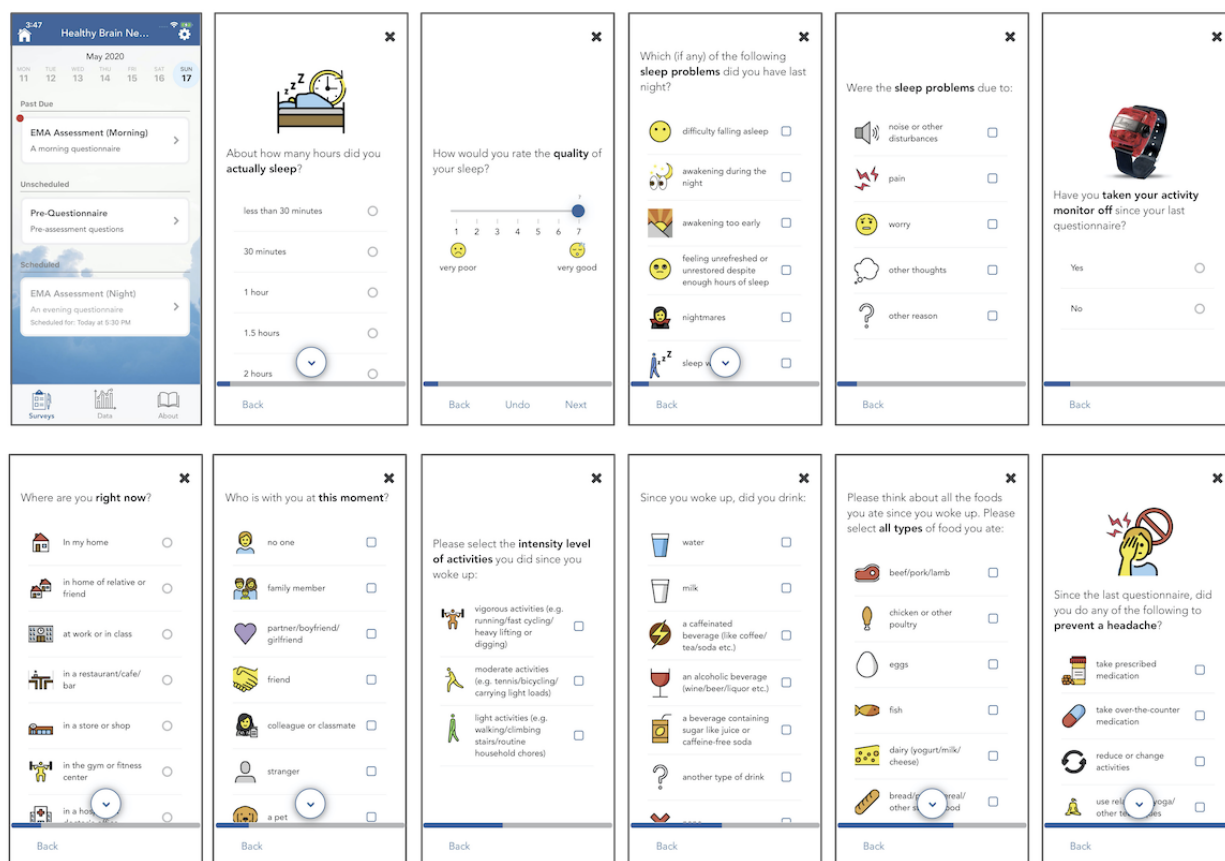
3:47
Healthy Brain Ne...
May 2020
MON 11 TUE 12 WED 13 THU 14 FRI 15 SAT 16 SUN 17
Past Due
EMA Assessment (Morning)
A morning questionnaire
Unscheduled
Pre-Questionnaire
Pre-assessment questions
Scheduled
EMA Assessment (Night)
An evening questionnaire
Scheduled for: Today at 5:30 PM
Surveys Data About

About how many hours did you **actually sleep**?
less than 30 minutes
30 minutes
1 hour
1.5 hours
2 hours
Back

How would you rate the **quality** of your sleep?
1 2 3 4 5 6 7
very poor very good
Back Undo Next

Which (if any) of the following **sleep problems** did you have last night?
difficulty falling asleep
awakening during the night
awakening too early
feeling unrefreshed or unrestored despite enough hours of sleep
nightmares
sleep w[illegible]
Back

Were the **sleep problems** due to:
noise or other disturbances
pain
worry
other thoughts
other reason
Back

Have you **taken your activity monitor off** since your last questionnaire?
Yes
No
Back

Where are you **right now**?
In my home
in home of relative or friend
at work or in class
in a restaurant/cafe/bar
in a store or shop
in the gym or fitness center
in a hos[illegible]
Back

Who is with you at **this moment**?
no one
family member
partner/boyfriend/girlfriend
friend
colleague or classmate
stranger
a pet
Back

Please select the **intensity level of activities** you did since you woke up:
vigorous activities (e.g. running/fast cycling/heavy lifting or digging)
moderate activities (e.g. tennis/bicycling/carrying light loads)
light activities (e.g. walking/climbing stairs/routine household chores)
Back

Since you woke up, did you drink:
water
milk
a caffeinated beverage (like coffee/tea/soda etc.)
an alcoholic beverage (wine/beer/liquor etc.)
a beverage containing sugar like juice or caffeine-free soda
another type of drink
Back

Please think about all the foods you ate since you woke up. Please select **all types** of food you ate:
beef/pork/lamb
chicken or other poultry
eggs
fish
dairy (yogurt/milk/cheese)
bread/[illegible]real/other s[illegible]od
Back

Since the last questionnaire, did you do any of the following to **prevent a headache**?
take prescribed medication
take over-the-counter medication
reduce or change activities
use rel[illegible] yoga/other te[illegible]es
Back